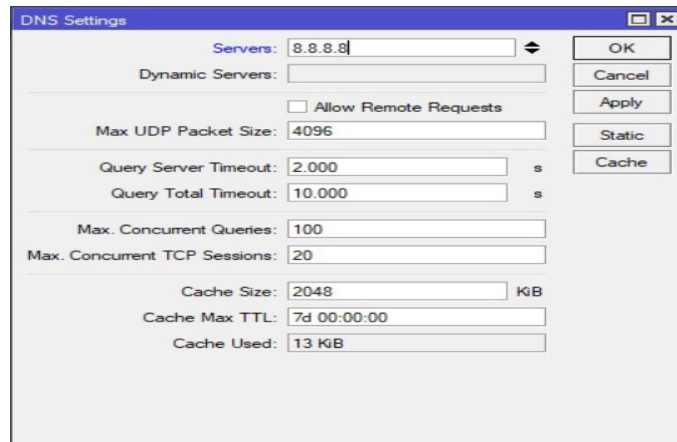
DNS Settings

Servers: 8.8.8.8

Dynamic Servers:

Allow Remote Requests

Max UDP Packet Size: 4096

Query Server Timeout: 2.000 s

Query Total Timeout: 10.000 s

Max. Concurrent Queries: 100

Max. Concurrent TCP Sessions: 20

Cache Size: 2048 KiB

Cache Max TTL: 7d 00:00:00

Cache Used: 13 KiB

OK

Cancel

Apply

Static

Cache